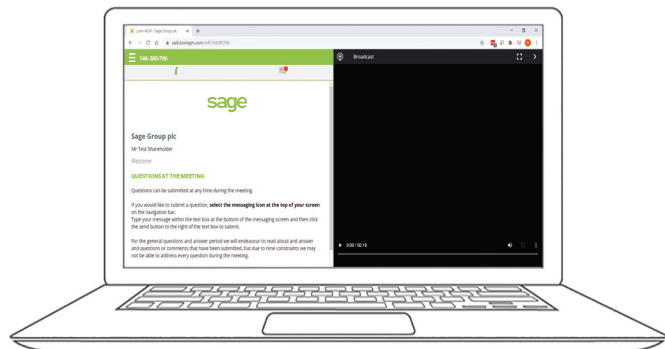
Lumi AGM - Sage Group plc

web.lumiagm.com/#/144280766

144-280-766

sage

Sage Group plc

Mr Test Shareholder

Welcome

QUESTIONS AT THE MEETING

Questions can be submitted at any time during the meeting.

If you would like to submit a question, **select the messaging icon at the top of your screen** on the navigation bar.
Type your message within the text box at the bottom of the messaging screen and then click the send button to the right of the text box to submit.

For the general questions and answer period we will endeavour to read aloud and answer and questions or comments that have been submitted, but due to time constraints we may not be able to address every question during the meeting.

Broadcast

0:00 / 02:19